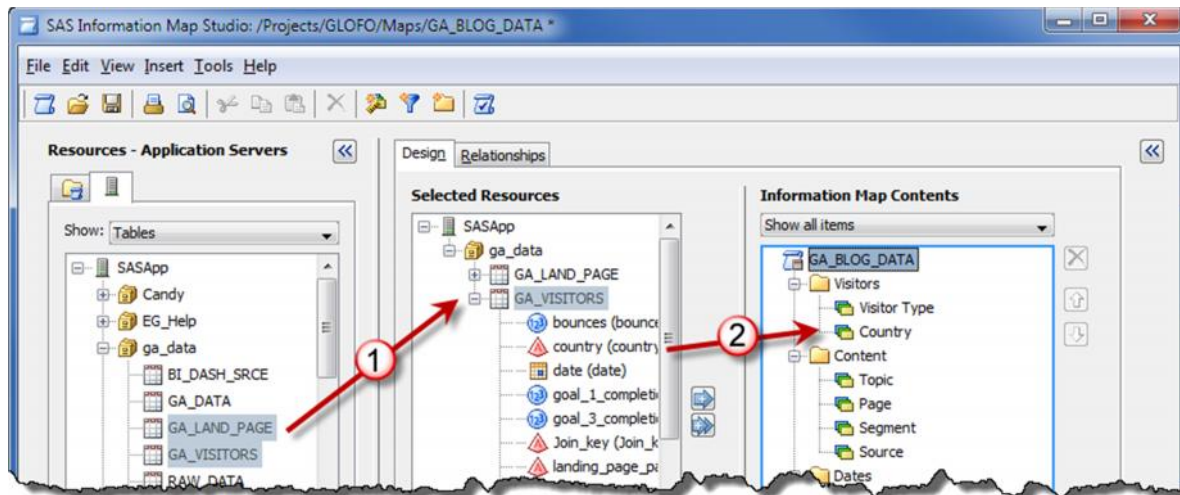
SAS Information Map Studio: /Projects/GLOFO/Maps/GA_BLOG_DATA *

File Edit View Insert Tools Help

Resources - Application Servers

Show: Tables

SASApp
Candy
EG_Help
ga_data
BI_DASH_SRCE
GA_DATA
GA_LAND_PAGE
GA_VISITORS
RAW_DATA

Design Relationships

Selected Resources

SASApp
ga_data
GA_LAND_PAGE
GA_VISITORS
bounces (bounce
country (country
date (date)
goal_1_completi
goal_3_completi
Join_key (Join_k
landing_page_pa

Information Map Contents

Show all items

GA_BLOG_DATA
Visitors
Visitor Type
Country
Content
Topic
Page
Segment
Source
Dates

1

2